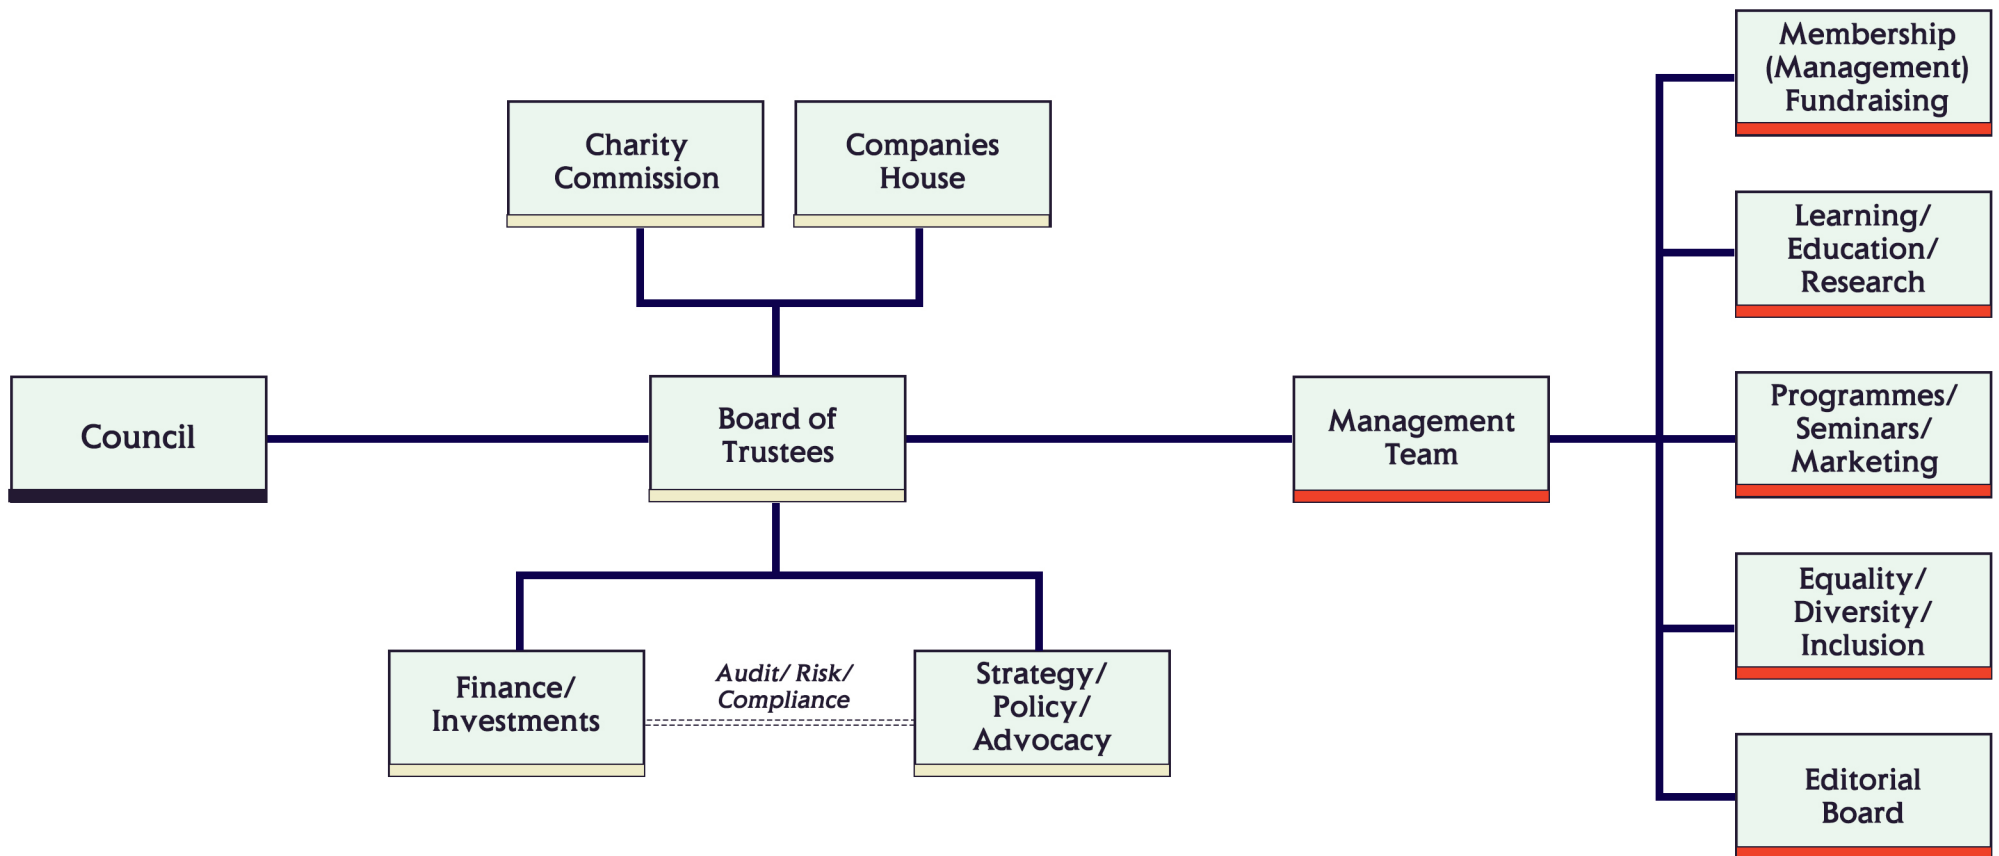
Charity Commission

Companies House

Council

Board of Trustees

Management Team

Membership (Management) Fundraising

Learning/ Education/ Research

Programmes/ Seminars/ Marketing

Equality/ Diversity/ Inclusion

Editorial Board

Finance/ Investments

Audit/ Risk/ Compliance

Strategy/ Policy/ Advocacy